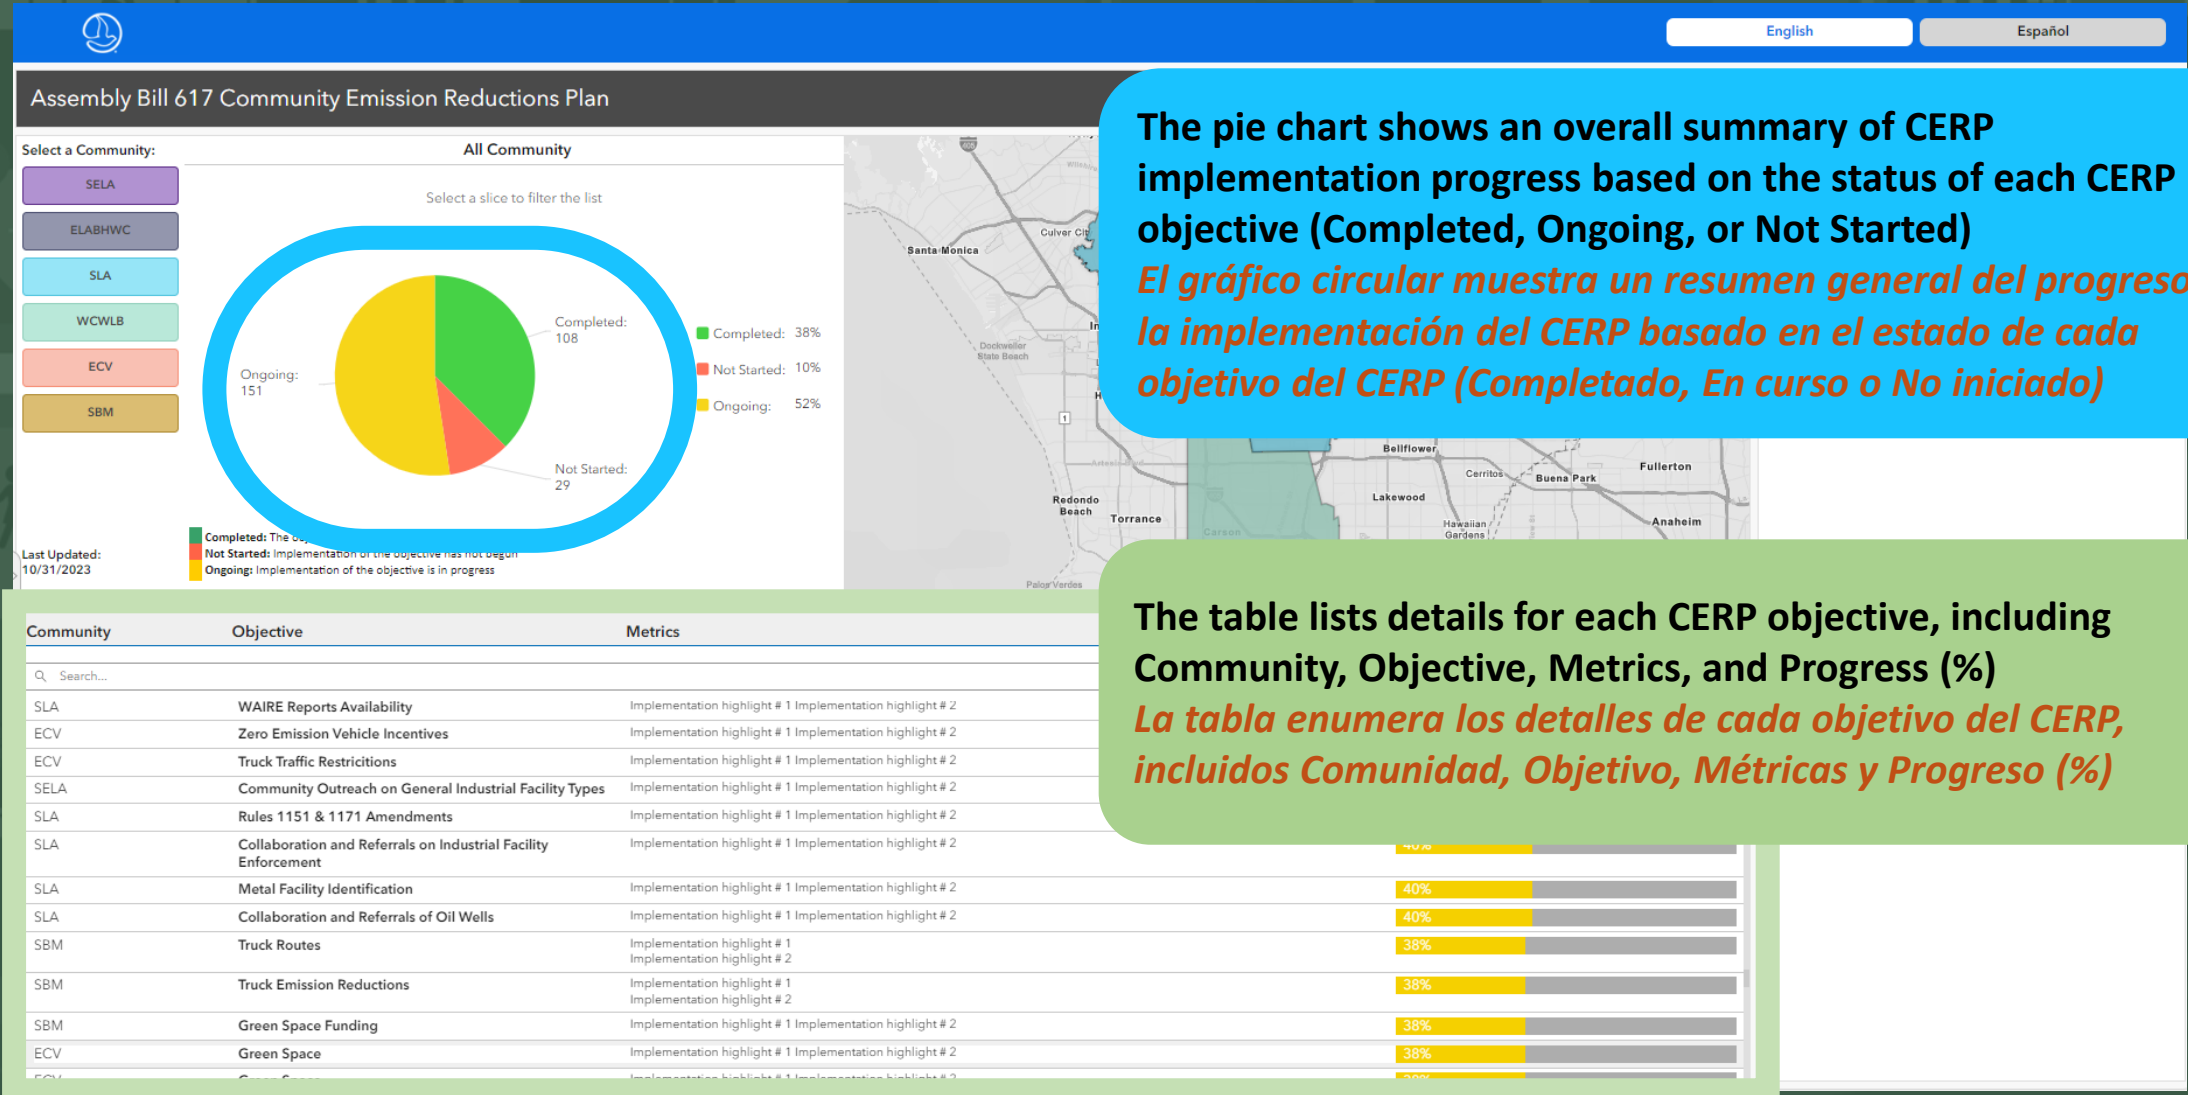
English
Español

Assembly Bill 617 Community Emission Reductions Plan

Select a Community:
SELA
ELABHWC
SLA
WCWLB
ECV
SBM

All Community

Select a slice to filter the list

Completed: 108
Ongoing: 151
Not Started: 29

Completed: 38%
Not Started: 10%
Ongoing: 52%

Completed: The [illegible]
Not Started: Implementation of the objective has not begun
Ongoing: Implementation of the objective is in progress

Last Updated:
10/31/2023

Santa Monica
Culver City
Dockweiler State Beach
Bellflower
Cerritos
Buena Park
Fullerton
Lakewood
Redondo Beach
Torrance
Carson
Hawaiian Gardens
Anaheim
Palos Verdes

The pie chart shows an overall summary of CERP implementation progress based on the status of each CERP objective (Completed, Ongoing, or Not Started)
El gráfico circular muestra un resumen general del progreso la implementación del CERP basado en el estado de cada objetivo del CERP (Completado, En curso o No iniciado)

The table lists details for each CERP objective, including Community, Objective, Metrics, and Progress (%)
La tabla enumera los detalles de cada objetivo del CERP, incluidos Comunidad, Objetivo, Métricas y Progreso (%)

| Community | Objective | Metrics | Progress |
|---|---|---|---|
| SLA | WAIRE Reports Availability | Implementation highlight # 1 Implementation highlight # 2 | |
| ECV | Zero Emission Vehicle Incentives | Implementation highlight # 1 Implementation highlight # 2 | |
| ECV | Truck Traffic Restrictions | Implementation highlight # 1 Implementation highlight # 2 | |
| SELA | Community Outreach on General Industrial Facility Types | Implementation highlight # 1 Implementation highlight # 2 | |
| SLA | Rules 1151 & 1171 Amendments | Implementation highlight # 1 Implementation highlight # 2 | |
| SLA | Collaboration and Referrals on Industrial Facility Enforcement | Implementation highlight # 1 Implementation highlight # 2 | 40% |
| SLA | Metal Facility Identification | Implementation highlight # 1 Implementation highlight # 2 | 40% |
| SLA | Collaboration and Referrals of Oil Wells | Implementation highlight # 1 Implementation highlight # 2 | 40% |
| SBM | Truck Routes | Implementation highlight # 1 Implementation highlight # 2 | 38% |
| SBM | Truck Emission Reductions | Implementation highlight # 1 Implementation highlight # 2 | 38% |
| SBM | Green Space Funding | Implementation highlight # 1 Implementation highlight # 2 | 38% |
| ECV | Green Space | Implementation highlight # 1 Implementation highlight # 2 | 38% |

Search...